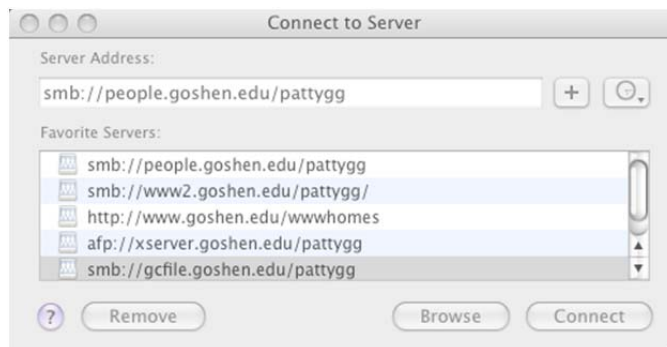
Connect to Server

Server Address:

smb://people.goshen.edu/pattygg

+

Favorite Servers:

smb://people.goshen.edu/pattygg
smb://www2.goshen.edu/pattygg/
http://www.goshen.edu/wwwhomes
afp://xserver.goshen.edu/pattygg
smb://gcfile.goshen.edu/pattygg

?

Remove

Browse

Connect